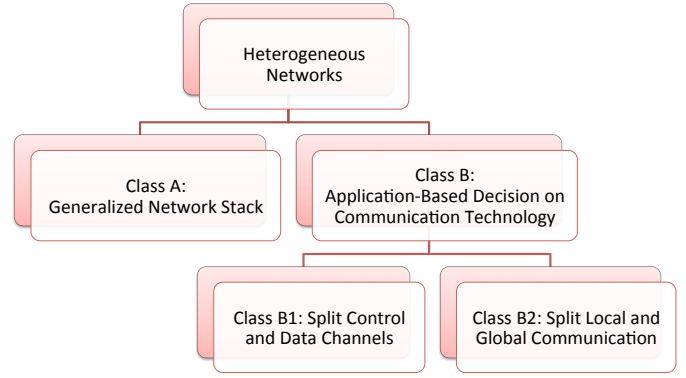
Heterogeneous Networks

Class A: Generalized Network Stack

Class B: Application-Based Decision on Communication Technology

Class B1: Split Control and Data Channels

Class B2: Split Local and Global Communication